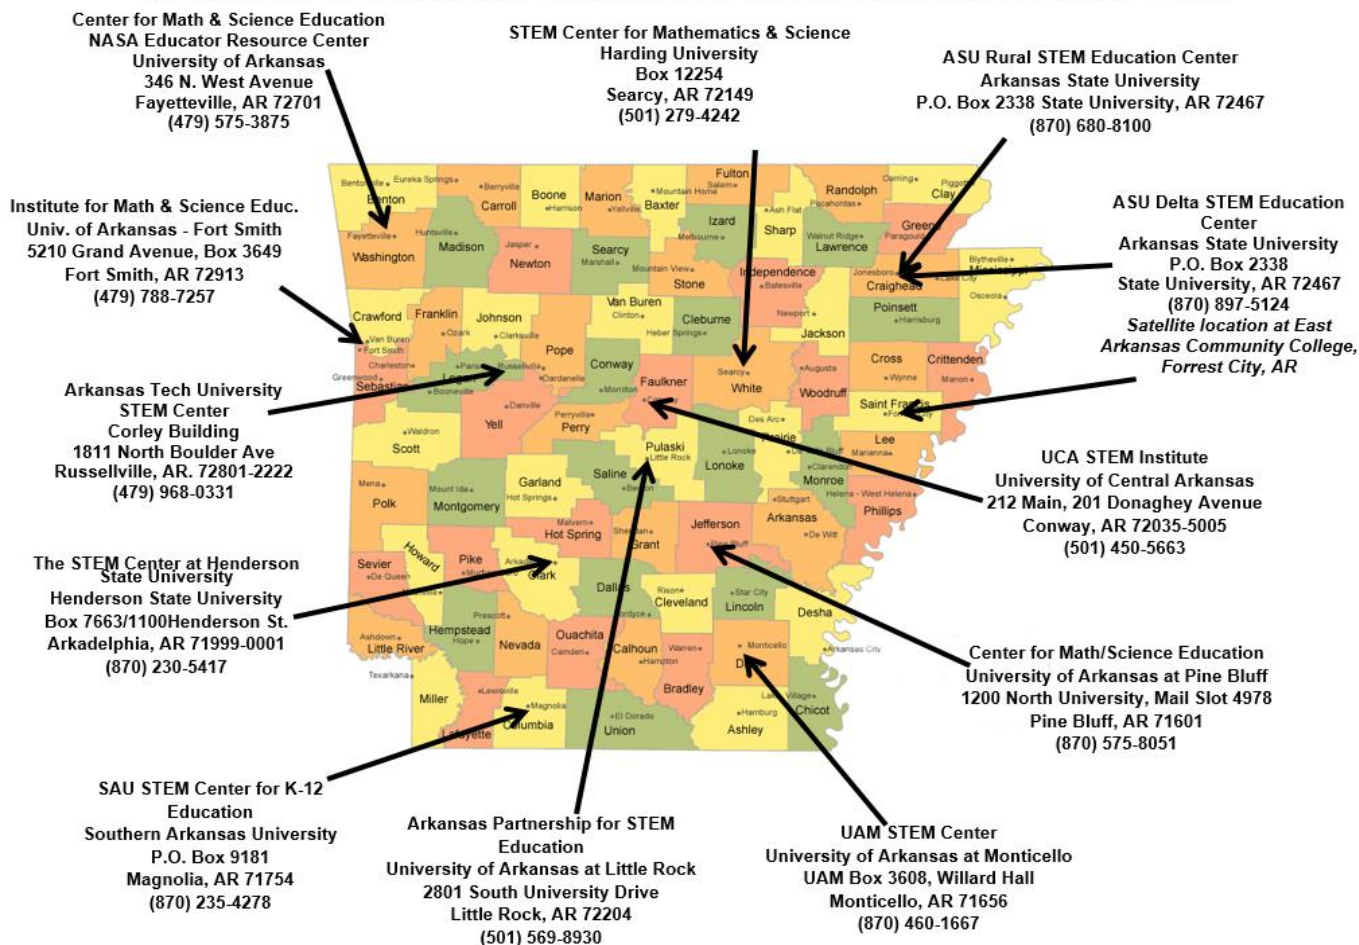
Center for Math & Science Education
NASA Educator Resource Center
University of Arkansas
346 N. West Avenue
Fayetteville, AR 72701
(479) 575-3875

STEM Center for Mathematics & Science
Harding University
Box 12254
Searcy, AR 72149
(501) 279-4242

ASU Rural STEM Education Center
Arkansas State University
P.O. Box 2338 State University, AR 72467
(870) 680-8100

Institute for Math & Science Educ.
Univ. of Arkansas - Fort Smith
5210 Grand Avenue, Box 3649
Fort Smith, AR 72913
(479) 788-7257

ASU Delta STEM Education Center
Arkansas State University
P.O. Box 2338
State University, AR 72467
(870) 897-5124
Satellite location at East Arkansas Community College, Forrest City, AR

Arkansas Tech University
STEM Center
Corley Building
1811 North Boulder Ave
Russellville, AR. 72801-2222
(479) 968-0331

UCA STEM Institute
University of Central Arkansas
212 Main, 201 Donaghey Avenue
Conway, AR 72035-5005
(501) 450-5663

The STEM Center at Henderson State University
Henderson State University
Box 7663/1100Henderson St.
Arkadelphia, AR 71999-0001
(870) 230-5417

Center for Math/Science Education
University of Arkansas at Pine Bluff
1200 North University, Mail Slot 4978
Pine Bluff, AR 71601
(870) 575-8051

SAU STEM Center for K-12 Education
Southern Arkansas University
P.O. Box 9181
Magnolia, AR 71754
(870) 235-4278

Arkansas Partnership for STEM Education
University of Arkansas at Little Rock
2801 South University Drive
Little Rock, AR 72204
(501) 569-8930

UAM STEM Center
University of Arkansas at Monticello
UAM Box 3608, Willard Hall
Monticello, AR 71656
(870) 460-1667

Benton Carroll Boone Marion Baxter Fulton Randolph Clay Greene Washington Madison Newton Searcy Izard Sharp Lawrence Stone Independence Craighead Mississippi Crawford Franklin Johnson Van Buren Cleburne Poinsett Pope Conway Jackson Sebastian Logan Faulkner White Woodruff Cross Crittenden Yell Perry Saint Francis Lee Scott Pulaski Prairie Lonoke Monroe Saline Garland Polk Montgomery Phillips Arkansas Jefferson Hot Spring Grant Sevier Howard Pike Clark Dallas Cleveland Lincoln Desha Little River Hempstead Nevada Ouachita Calhoun Drew Bradley Miller Chicot Columbia Union Lafayette Ashley